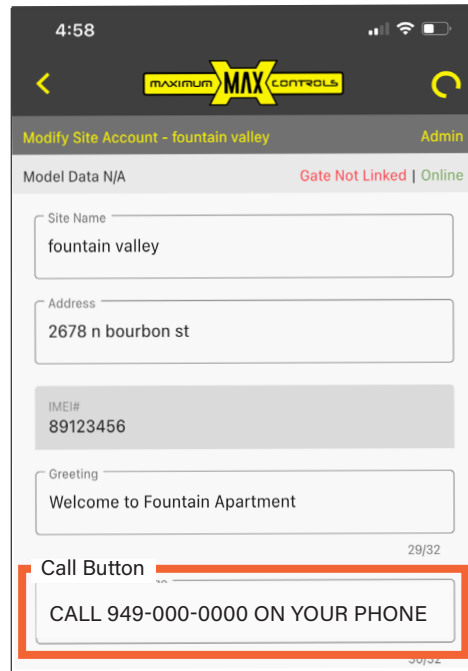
4:58

MAXIMUM MAX CONTROLS

Modify Site Account - fountain valley

Admin

Model Data N/A

Gate Not Linked | Online

Site Name
fountain valley

Address
2678 n bourbon st

IMEI#
89123456

Greeting
Welcome to Fountain Apartment

29/32

Call Button

CALL 949-000-0000 ON YOUR PHONE

30/32